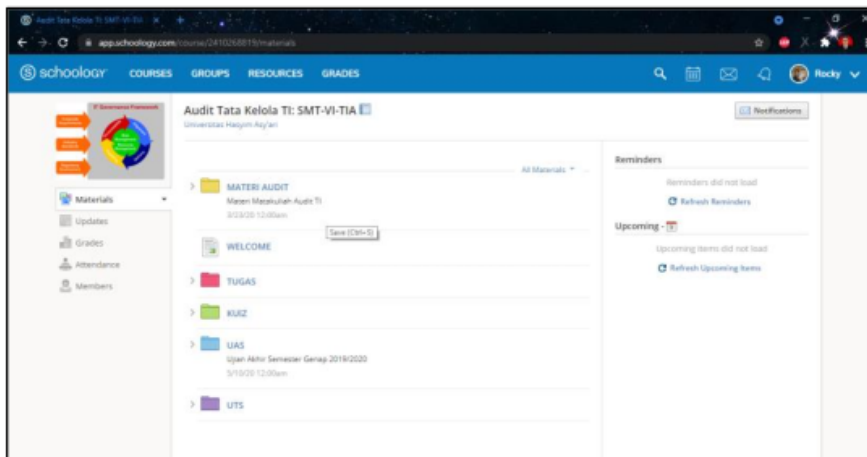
Audit Tata Kelola TI: SMT-VI-TIA

app.schoology.com/course/2410268819/materials

schoology COURSES GROUPS RESOURCES GRADES Rocky

IT Governance Framework

Audit Tata Kelola TI: SMT-VI-TIA
Universitas Hasyim Asy'ari

Notifications

Materials
Updates
Grades
Attendance
Members

All Materials

MATERI AUDIT
Materi Matakuliah Audit TI
3/23/20 12:00am

Save (Ctrl+S)

WELCOME

TUGAS

KUIZ

UAS
Ujian Akhir Semester Genap 2019/2020
5/10/20 12:00am

UTS

Reminders
Reminders did not load
Refresh Reminders

Upcoming -
Upcoming items did not load
Refresh Upcoming Items